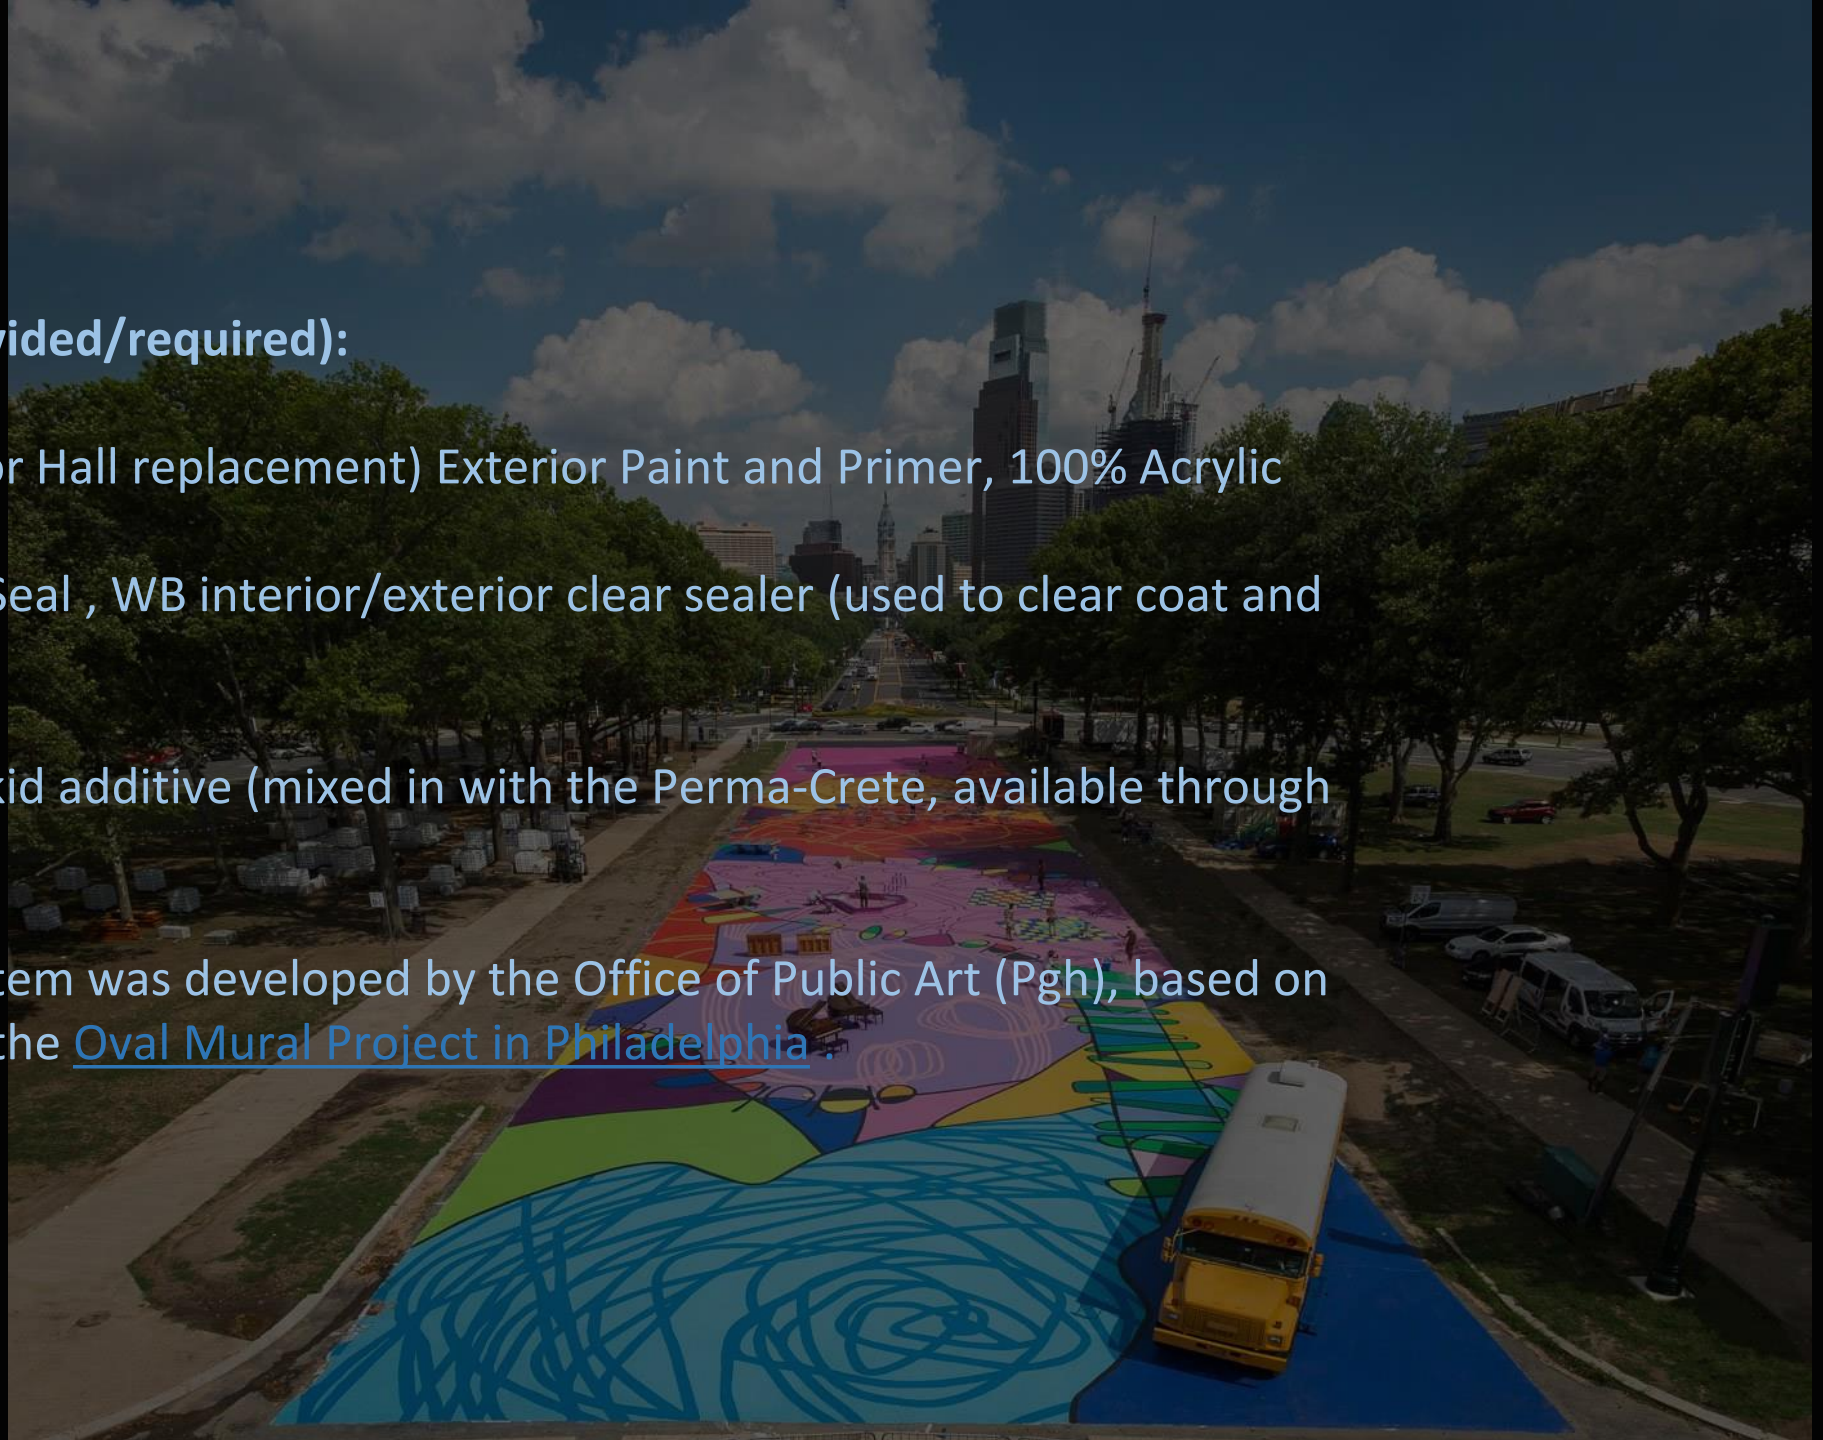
vided/required):

r Hall replacement) Exterior Paint and Primer, 100% Acrylic

Seal , WB interior/exterior clear sealer (used to clear coat and

kid additive (mixed in with the Perma-Crete, available through

tem was developed by the Office of Public Art (Pgh), based on the Oval Mural Project in Philadelphia .